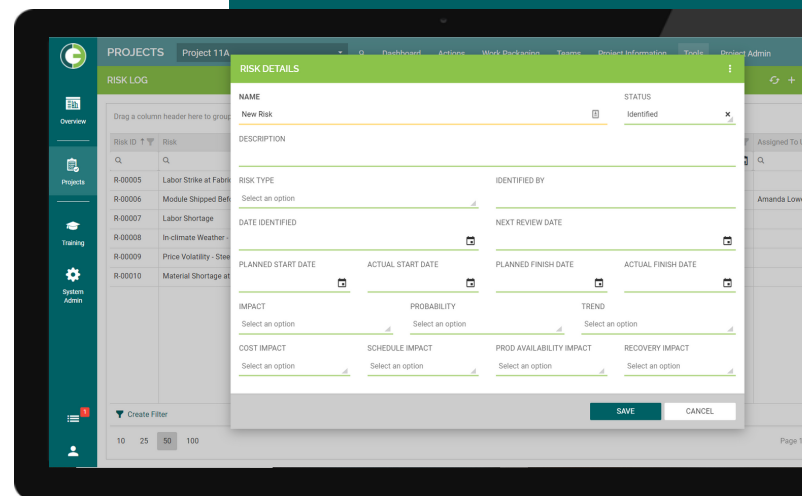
PROJECTS Project 11A Dashboard Actions Work Packaging Teams Project Information Tools Project Admin

RISK LOG

Overview

Projects

Training

System Admin

Drag a column header here to group

Risk ID Risk Assigned To

R-00005 Labor Strike at Fabric
R-00006 Module Shipped Befo Amanda Lowe
R-00007 Labor Shortage
R-00008 In-climate Weather -
R-00009 Price Volatility - Stee
R-00010 Material Shortage at

Create Filter

10 25 50 100

Page 1

RISK DETAILS

NAME
New Risk

STATUS
Identified

DESCRIPTION

RISK TYPE
Select an option

IDENTIFIED BY

DATE IDENTIFIED

NEXT REVIEW DATE

PLANNED START DATE

ACTUAL START DATE

PLANNED FINISH DATE

ACTUAL FINISH DATE

IMPACT
Select an option

PROBABILITY
Select an option

TREND
Select an option

COST IMPACT
Select an option

SCHEDULE IMPACT
Select an option

PROD AVAILABILITY IMPACT
Select an option

RECOVERY IMPACT
Select an option

SAVE

CANCEL